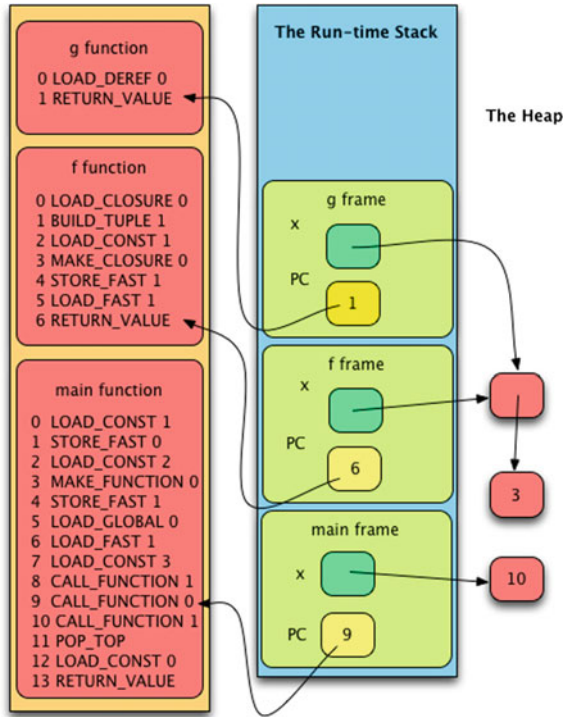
g function
0 LOAD_DEREF 0
1 RETURN_VALUE

f function
0 LOAD_CLOSURE 0
1 BUILD_TUPLE 1
2 LOAD_CONST 1
3 MAKE_CLOSURE 0
4 STORE_FAST 1
5 LOAD_FAST 1
6 RETURN_VALUE

main function
0 LOAD_CONST 1
1 STORE_FAST 0
2 LOAD_CONST 2
3 MAKE_FUNCTION 0
4 STORE_FAST 1
5 LOAD_GLOBAL 0
6 LOAD_FAST 1
7 LOAD_CONST 3
8 CALL_FUNCTION 1
9 CALL_FUNCTION 0
10 CALL_FUNCTION 1
11 POP_TOP
12 LOAD_CONST 0
13 RETURN_VALUE

The Run-time Stack

g frame
x
PC
1

f frame
x
PC
6

main frame
x
PC
9

The Heap

3

10